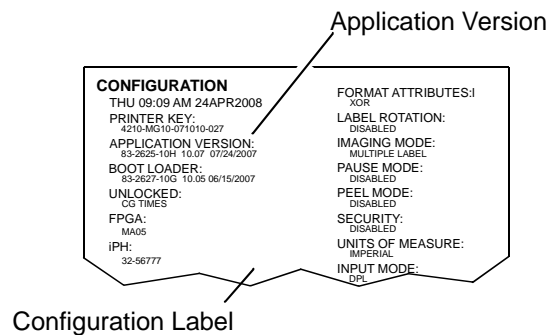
Application Version

CONFIGURATION
THU 09:09 AM 24APR2008
PRINTER KEY:
4210-MG10-071010-027
APPLICATION VERSION:
83-2625-10H 10.07 07/24/2007
BOOT LOADER:
83-2627-10G 10.05 06/15/2007
UNLOCKED:
CG TIMES
FPGA:
MA05
iPH:
32-56777

FORMAT ATTRIBUTES:I
XOR
LABEL ROTATION:
DISABLED
IMAGING MODE:
MULTIPLE LABEL
PAUSE MODE:
DISABLED
PEEL MODE:
DISABLED
SECURITY:
DISABLED
UNITS OF MEASURE:
IMPERIAL
INPUT MODE:
DPL

Configuration Label